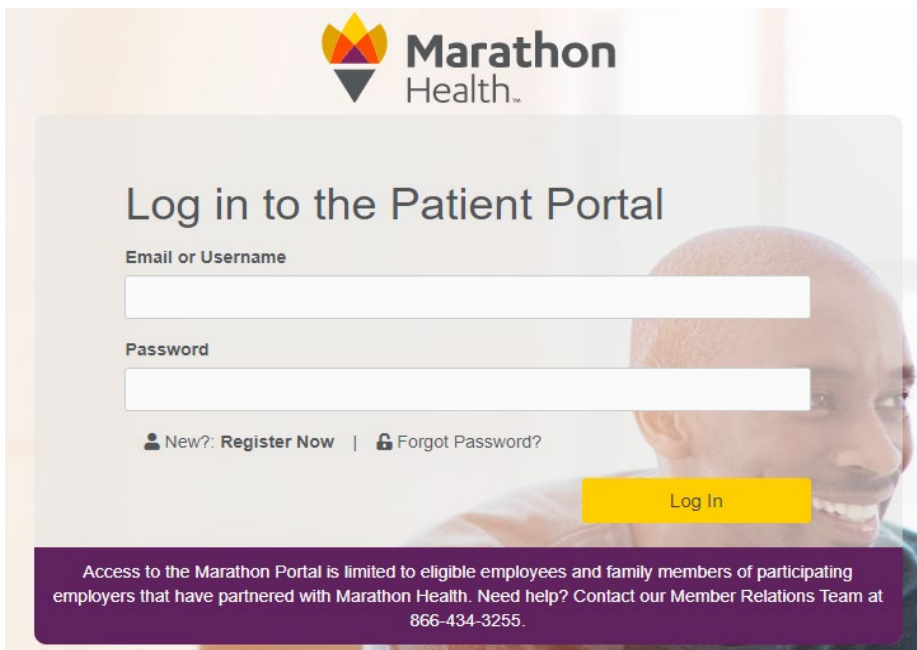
Marathon Health™

Log in to the Patient Portal

Email or Username

Password

New?: Register Now | Forgot Password?

Log In

Access to the Marathon Portal is limited to eligible employees and family members of participating employers that have partnered with Marathon Health. Need help? Contact our Member Relations Team at 866-434-3255.